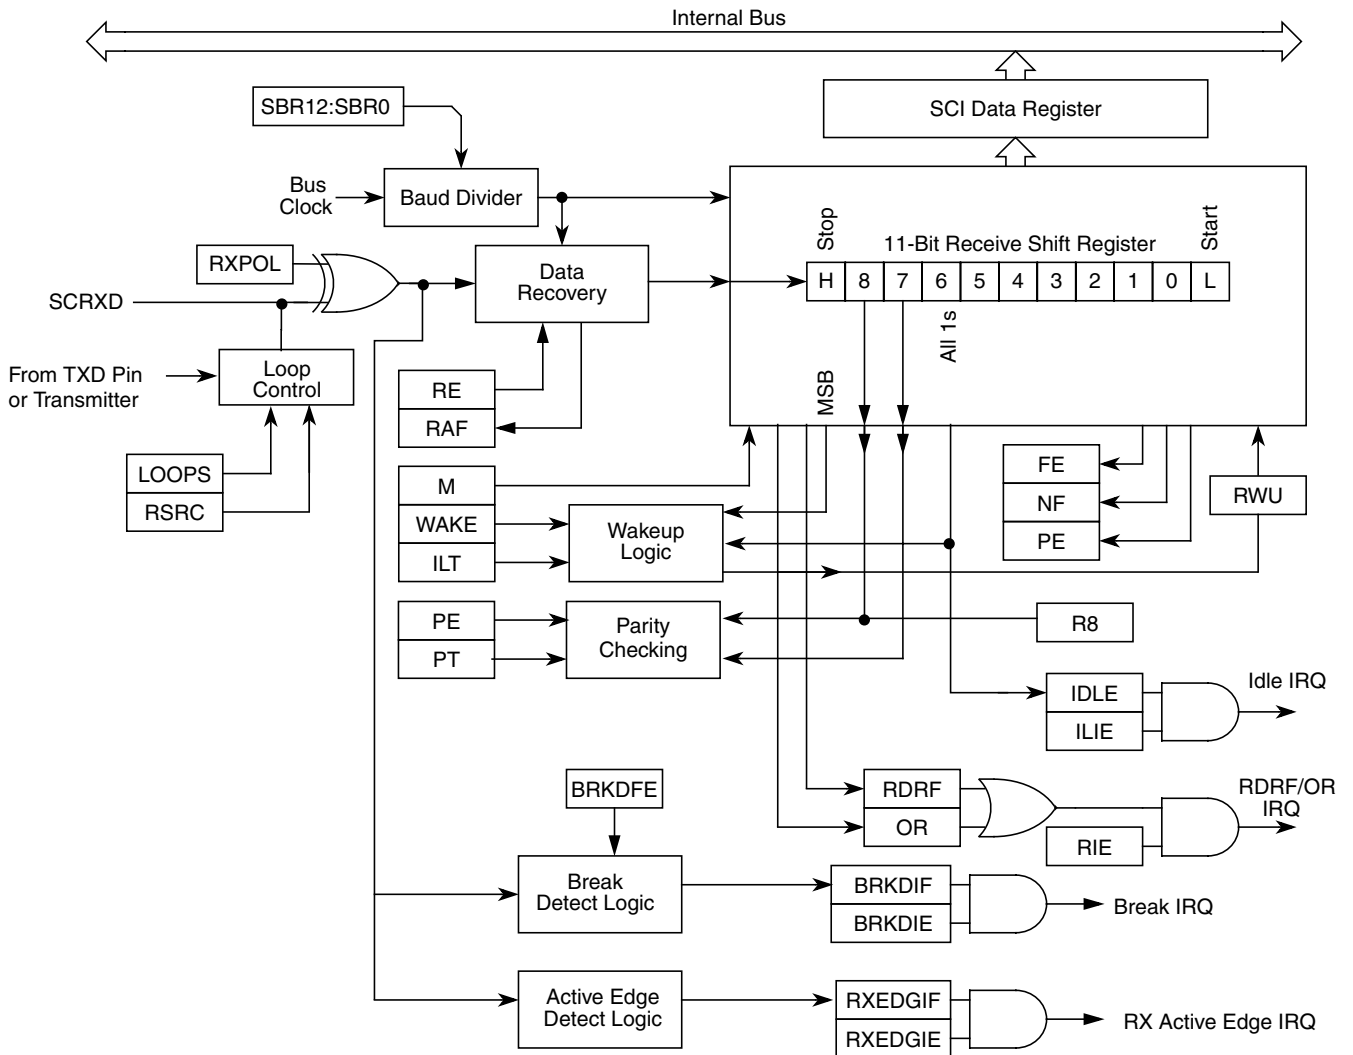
Internal Bus

SBR12:SBR0

SCI Data Register

Bus Clock

Baud Divider

Stop

11-Bit Receive Shift Register

Start

RXPOL

Data Recovery

| H | 8 | 7 | 6 | 5 | 4 | 3 | 2 | 1 | 0 | L |
|---|---|---|---|---|---|---|---|---|---|---|

SCRXD

All 1s

MSB

From TXD Pin or Transmitter

Loop Control

RE

RAF

LOOPS

RSRC

M

WAKE

ILT

Wakeup Logic

FE

NF

PE

RWU

PE

PT

Parity Checking

R8

IDLE

ILIE

Idle IRQ

BRKDFE

RDRF

OR

RIE

RDRF/OR IRQ

Break Detect Logic

BRKDIF

BRKDIE

Break IRQ

Active Edge Detect Logic

RXEDGIF

RXEDGIE

RX Active Edge IRQ